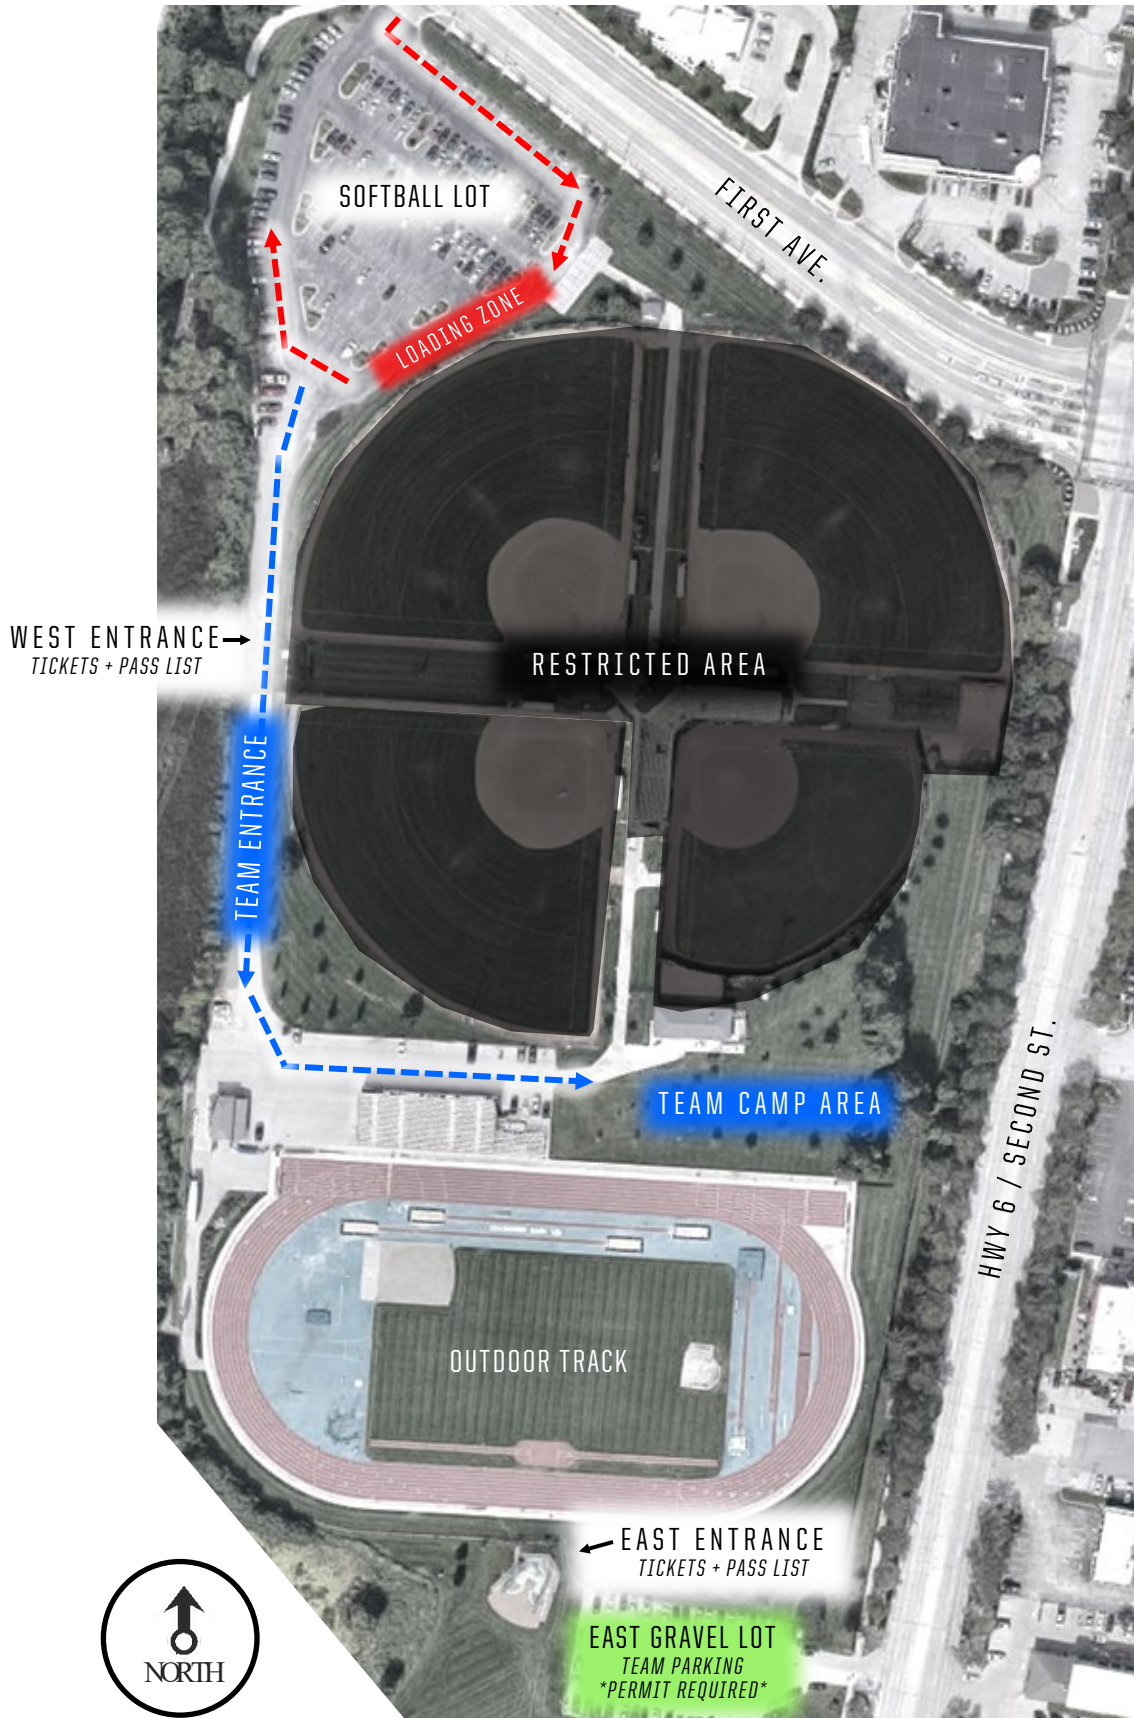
SOFTBALL LOT

FIRST AVE.

LOADING ZONE

WEST ENTRANCE
TICKETS + PASS LIST

RESTRICTED AREA

TEAM ENTRANCE

TEAM CAMP AREA

HWY 6 / SECOND ST.

OUTDOOR TRACK

EAST ENTRANCE
TICKETS + PASS LIST

EAST GRAVEL LOT
TEAM PARKING
*PERMIT REQUIRED*

NORTH